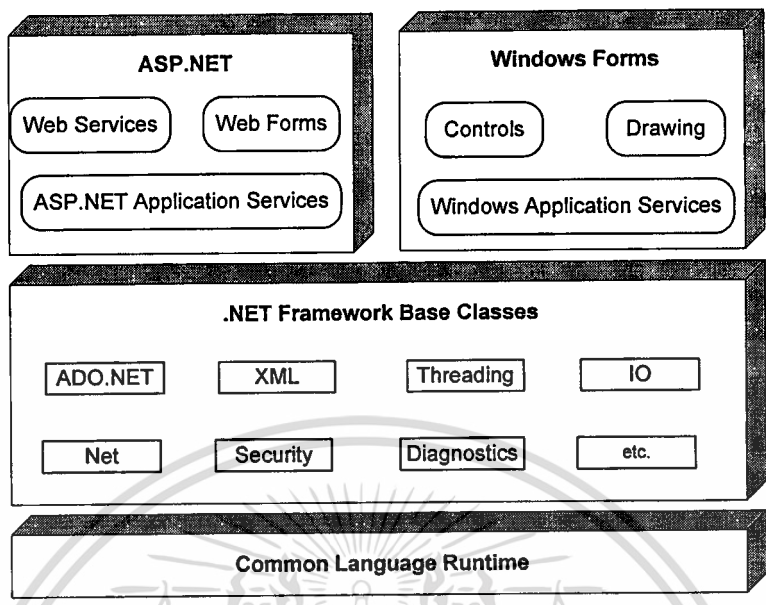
ASP.NET

Web Services

Web Forms

ASP.NET Application Services

Windows Forms

Controls

Drawing

Windows Application Services

.NET Framework Base Classes

ADO.NET

XML

Threading

IO

Net

Security

Diagnostics

etc.

Common Language Runtime